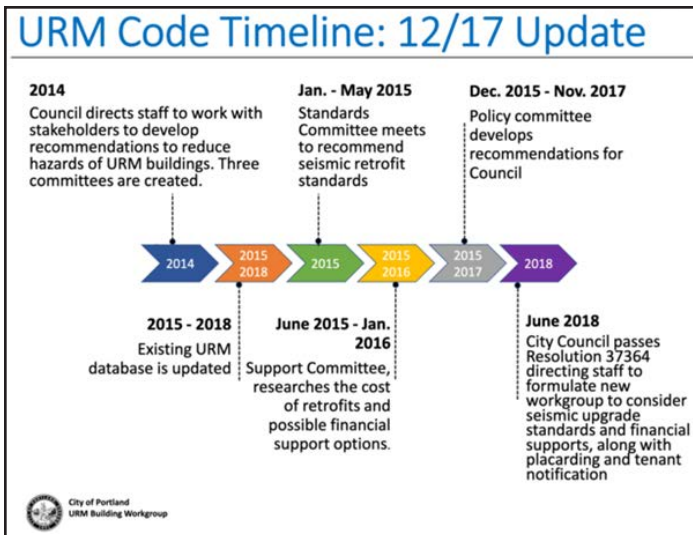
URM Code Timeline: 12/17 Update

2014
Council directs staff to work with stakeholders to develop recommendations to reduce hazards of URM buildings. Three committees are created.

Jan. - May 2015
Standards Committee meets to recommend seismic retrofit standards

Dec. 2015 - Nov. 2017
Policy committee develops recommendations for Council

2014

2015
2018

2015

2015
2016

2015
2017

2018

2015 - 2018
Existing URM database is updated

June 2015 - Jan. 2016
Support Committee, researches the cost of retrofits and possible financial support options.

June 2018
City Council passes Resolution 37364 directing staff to formulate new workgroup to consider seismic upgrade standards and financial supports, along with placarding and tenant notification

City of Portland
URM Building Workgroup